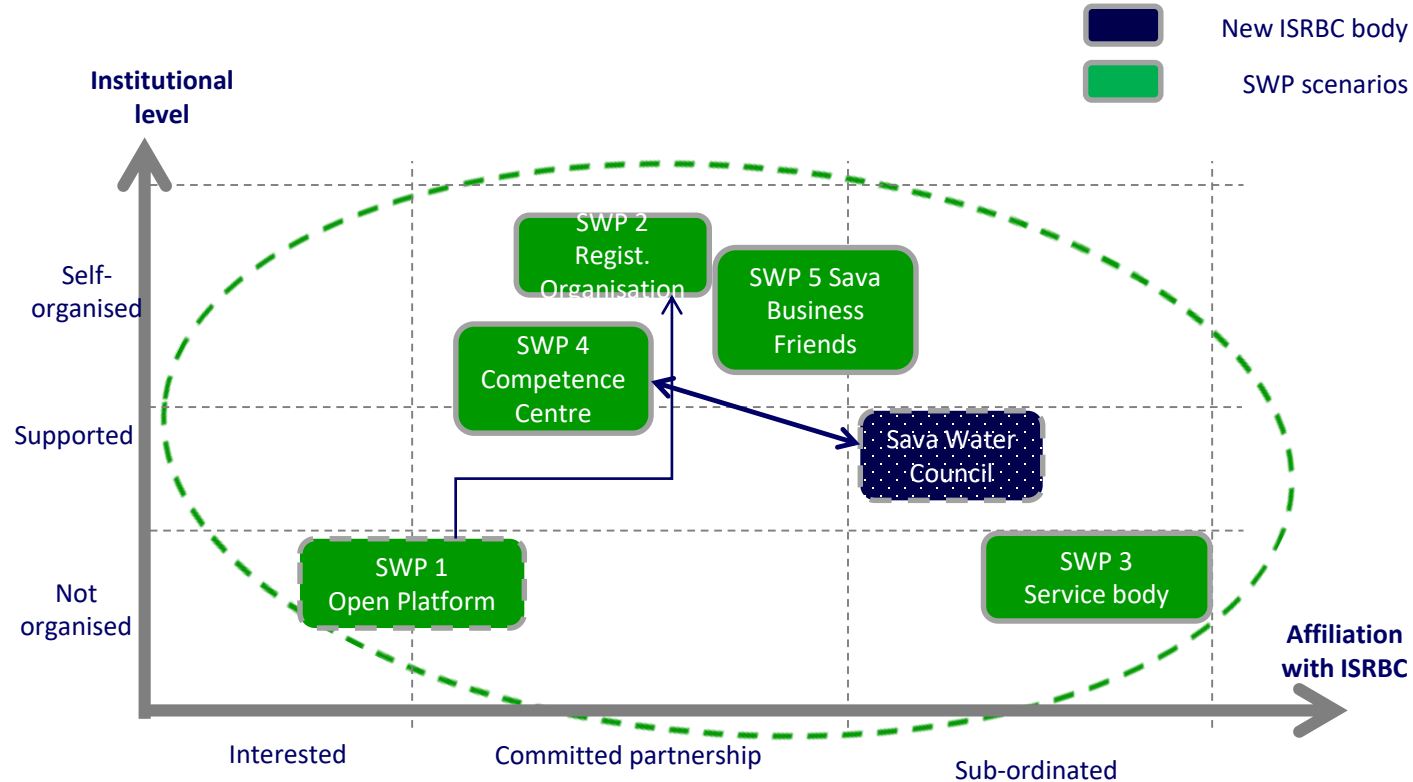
New ISRBC body

SWP scenarios

Institutional level

Self-organised

Supported

Not organised

SWP 2 Regist. Organisation

SWP 5 Sava Business Friends

SWP 4 Competence Centre

Sava Water Council

SWP 1 Open Platform

SWP 3 Service body

Affiliation with ISRBC

Interested

Committed partnership

Sub-ordinated